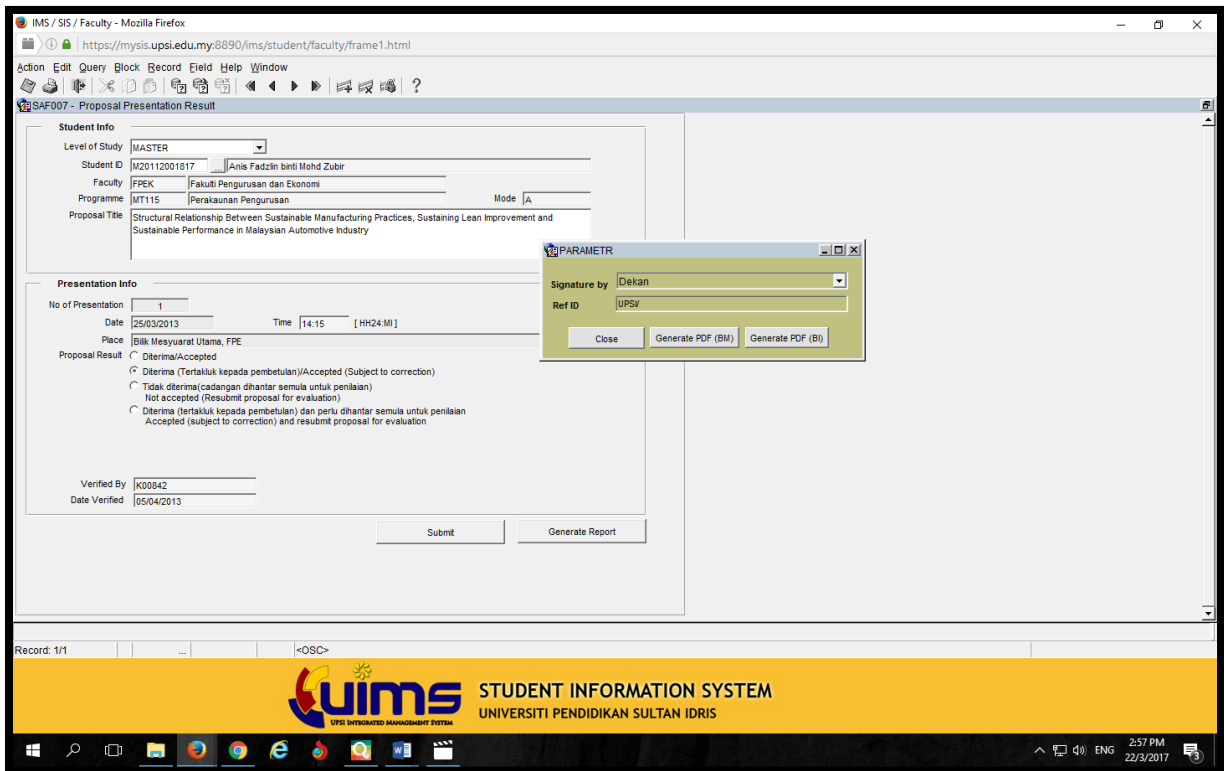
IMS / SIS / Faculty - Mozilla Firefox

https://mysis.upsi.edu.my:8890/ims/student/faculty/frame1.html

Action Edit Query Block Record Field Help Window

SAF007 - Proposal Presentation Result

Student Info

Level of Study MASTER

Student ID M20112001817 ... Anis Fadzlin binti Mohd Zubir

Faculty FPEK Fakulti Pengurusan dan Ekonomi

Programme MT115 Perakaunan Pengurusan Mode A

Proposal Title Structural Relationship Between Sustainable Manufacturing Practices, Sustaining Lean Improvement and Sustainable Performance in Malaysian Automotive Industry

Presentation Info

No of Presentation 1

Date 25/03/2013 Time 14:15 [ HH24:MI ]

Place Bilik Mesyuarat Utama, FPE

Proposal Result Diterima/Accepted

Diterima (Tertakluk kepada pembetulan)/Accepted (Subject to correction)

Tidak diterima(cadangan dihantar semula untuk penilaian) Not accepted (Resubmit proposal for evaluation)

Diterima (tertakluk kepada pembetulan) dan perlu dihantar semula untuk penilaian Accepted (subject to correction) and resubmit proposal for evaluation

Verified By K00842

Date Verified 05/04/2013

Submit Generate Report

PARAMETR

Signature by Dekan

Ref ID UPSI/

Close Generate PDF (BM) Generate PDF (BI)

Record: 1/1 ... <OSC>

UIMS UPSI INTEGRATED MANAGEMENT SYSTEM

STUDENT INFORMATION SYSTEM
UNIVERSITI PENDIDIKAN SULTAN IDRIS

ENG 2:57 PM 22/3/2017 3